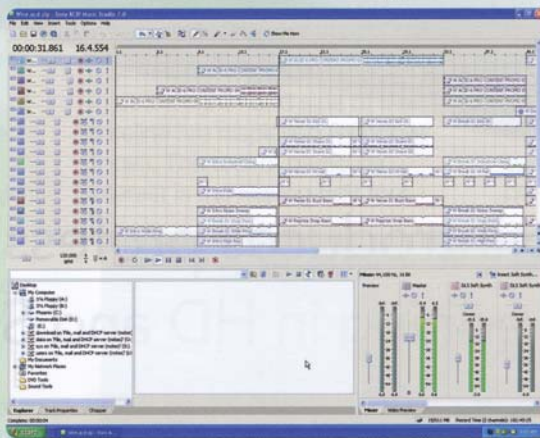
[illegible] - Sony ACID Music Studio 7.0

File Edit View Insert Tools Options Help

00:00:31.861 16.4.554

My Computer

Desktop

My Documents

My Network Places

Favorites

DVD Tools

Sound Tools

Explorer Track Properties Chopper

Preview

Master

Soft Synth

Soft Synth

Mixer Video Preview